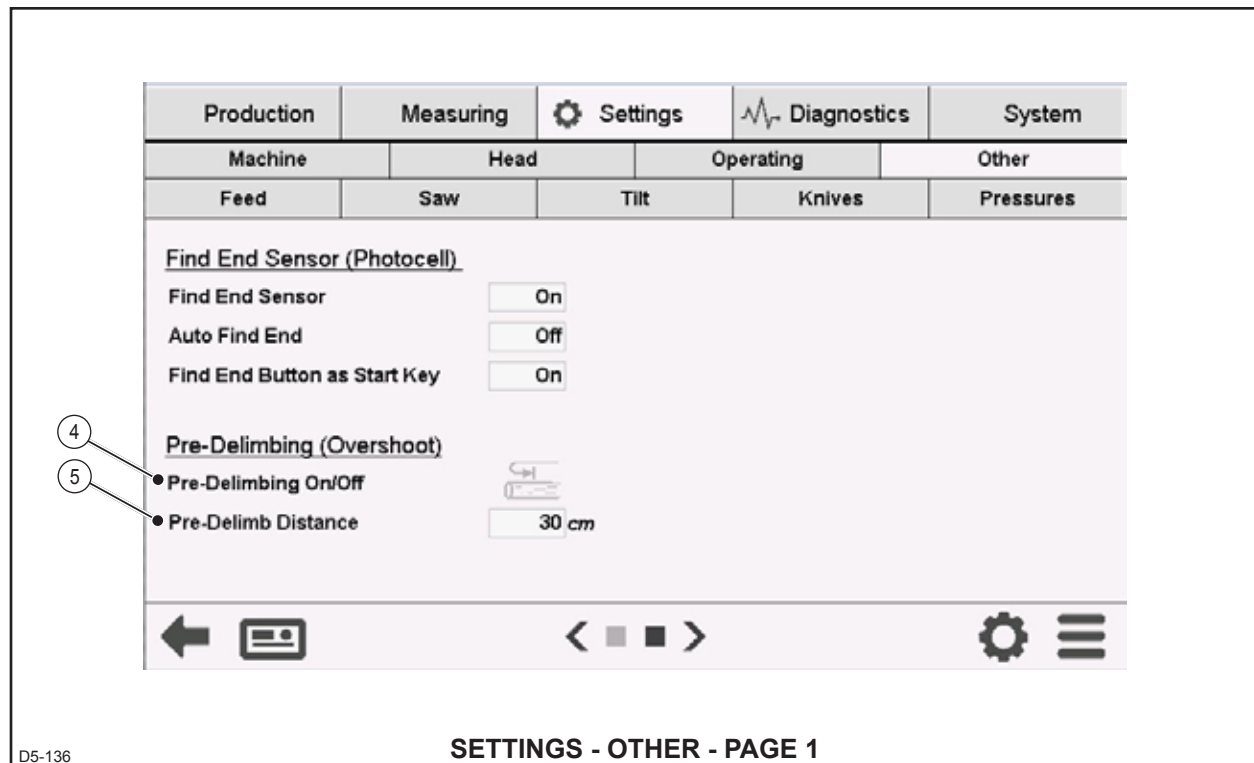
| Production | Measuring | Settings | Diagnostics | System |
|---|---|---|---|---|

| Machine | Head | Operating | Other |
|---|---|---|---|

| Feed | Saw | Tilt | Knives | Pressures |
|---|---|---|---|---|

Find End Sensor (Photocell)

Find End Sensor On

Auto Find End Off

Find End Button as Start Key On

Pre-Delimbing (Overshoot)

4 Pre-Delimbing On/Off

5 Pre-Delimb Distance 30 cm

D5-136

SETTINGS - OTHER - PAGE 1